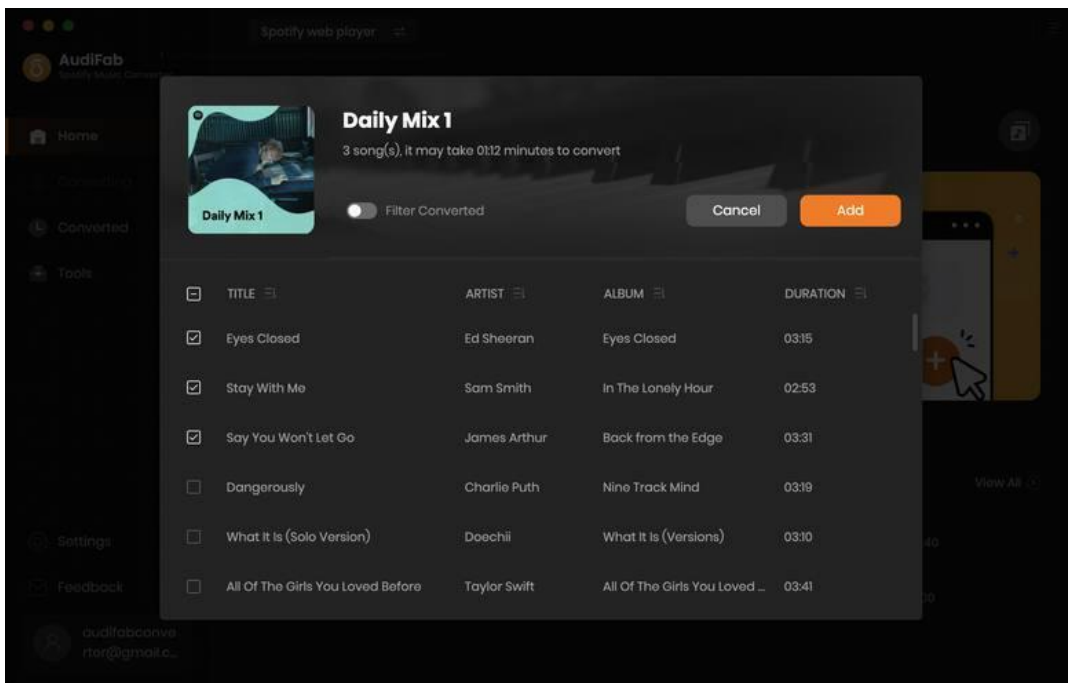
Spotify web player

AudiFab
Spotify Music Converter

Home
Converting
Converted
Tools

Settings
Feedback

audifabconverter@gmail.c...

Daily Mix 1

Daily Mix 1
3 song(s), it may take 01:12 minutes to convert

Filter Converted

Cancel
Add

| | TITLE | ARTIST | ALBUM | DURATION |
|---|---|---|---|---|
| ☑ | Eyes Closed | Ed Sheeran | Eyes Closed | 03:15 |
| ☑ | Stay With Me | Sam Smith | In The Lonely Hour | 02:53 |
| ☑ | Say You Won't Let Go | James Arthur | Back from the Edge | 03:31 |
| ☐ | Dangerously | Charlie Puth | Nine Track Mind | 03:19 |
| ☐ | What It Is (Solo Version) | Doechii | What It Is (Versions) | 03:10 |
| ☐ | All Of The Girls You Loved Before | Taylor Swift | All Of The Girls You Loved ... | 03:41 |

View All